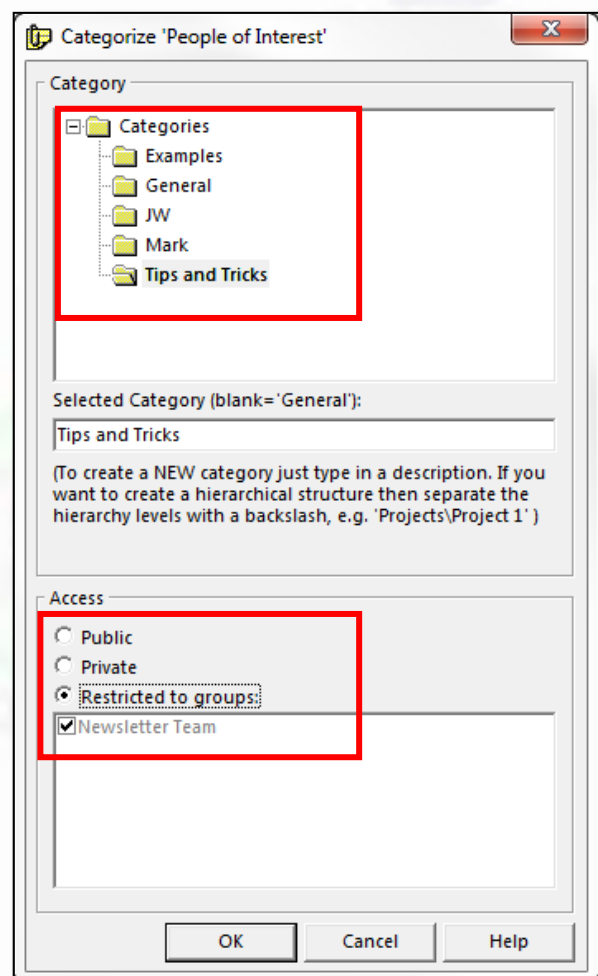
Categorize 'People of Interest'

Category

Categories
Examples
General
JW
Mark
Tips and Tricks

Selected Category (blank='General'):

Tips and Tricks

(To create a NEW category just type in a description. If you want to create a hierarchical structure then separate the hierarchy levels with a backslash, e.g. 'Projects\Project 1' )

Access

Public
Private
Restricted to groups:

Newsletter Team

OK
Cancel
Help